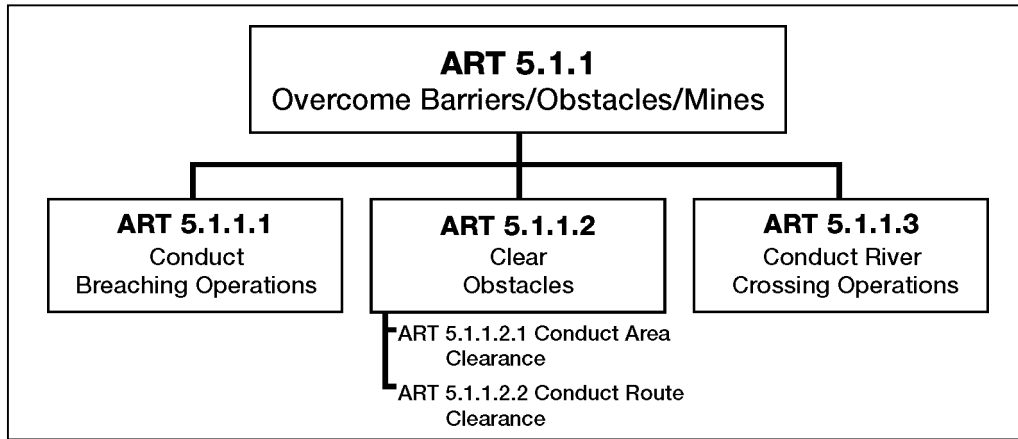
ART 5.1.1
Overcome Barriers/Obstacles/Mines

ART 5.1.1.1
Conduct Breaching Operations

ART 5.1.1.2
Clear Obstacles

ART 5.1.1.2.1 Conduct Area Clearance

ART 5.1.1.2.2 Conduct Route Clearance

ART 5.1.1.3
Conduct River Crossing Operations